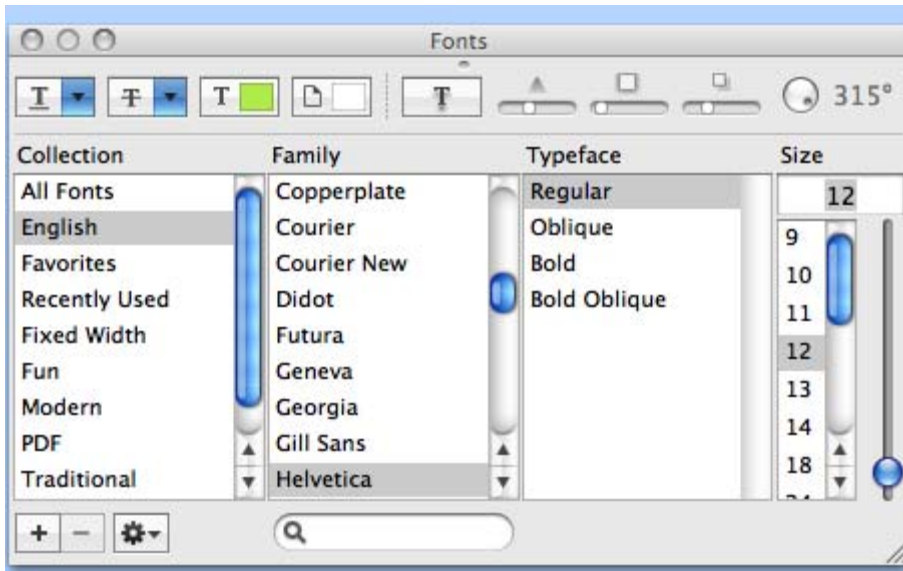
Fonts

315°

| Collection | Family | Typeface | Size |
|---|---|---|---|
| All Fonts | Copperplate | Regular | 12 |
| English | Courier | Oblique | 9 |
| Favorites | Courier New | Bold | 10 |
| Recently Used | Didot | Bold Oblique | 11 |
| Fixed Width | Futura | | 12 |
| Fun | Geneva | | 13 |
| Modern | Georgia | | 14 |
| PDF | Gill Sans | | 18 |
| Traditional | Helvetica | | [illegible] |

+ −